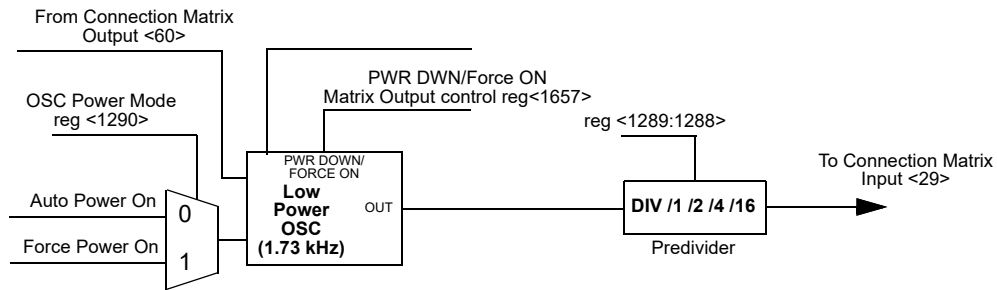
From Connection Matrix Output <60>

PWR DWN/Force ON Matrix Output control reg<1657>

OSC Power Mode reg <1290>

reg <1289:1288>

To Connection Matrix Input <29>

Auto Power On

Force Power On

0

1

PWR DOWN/ FORCE ON

Low Power OSC (1.73 kHz)

OUT

DIV /1 /2 /4 /16

Predivider